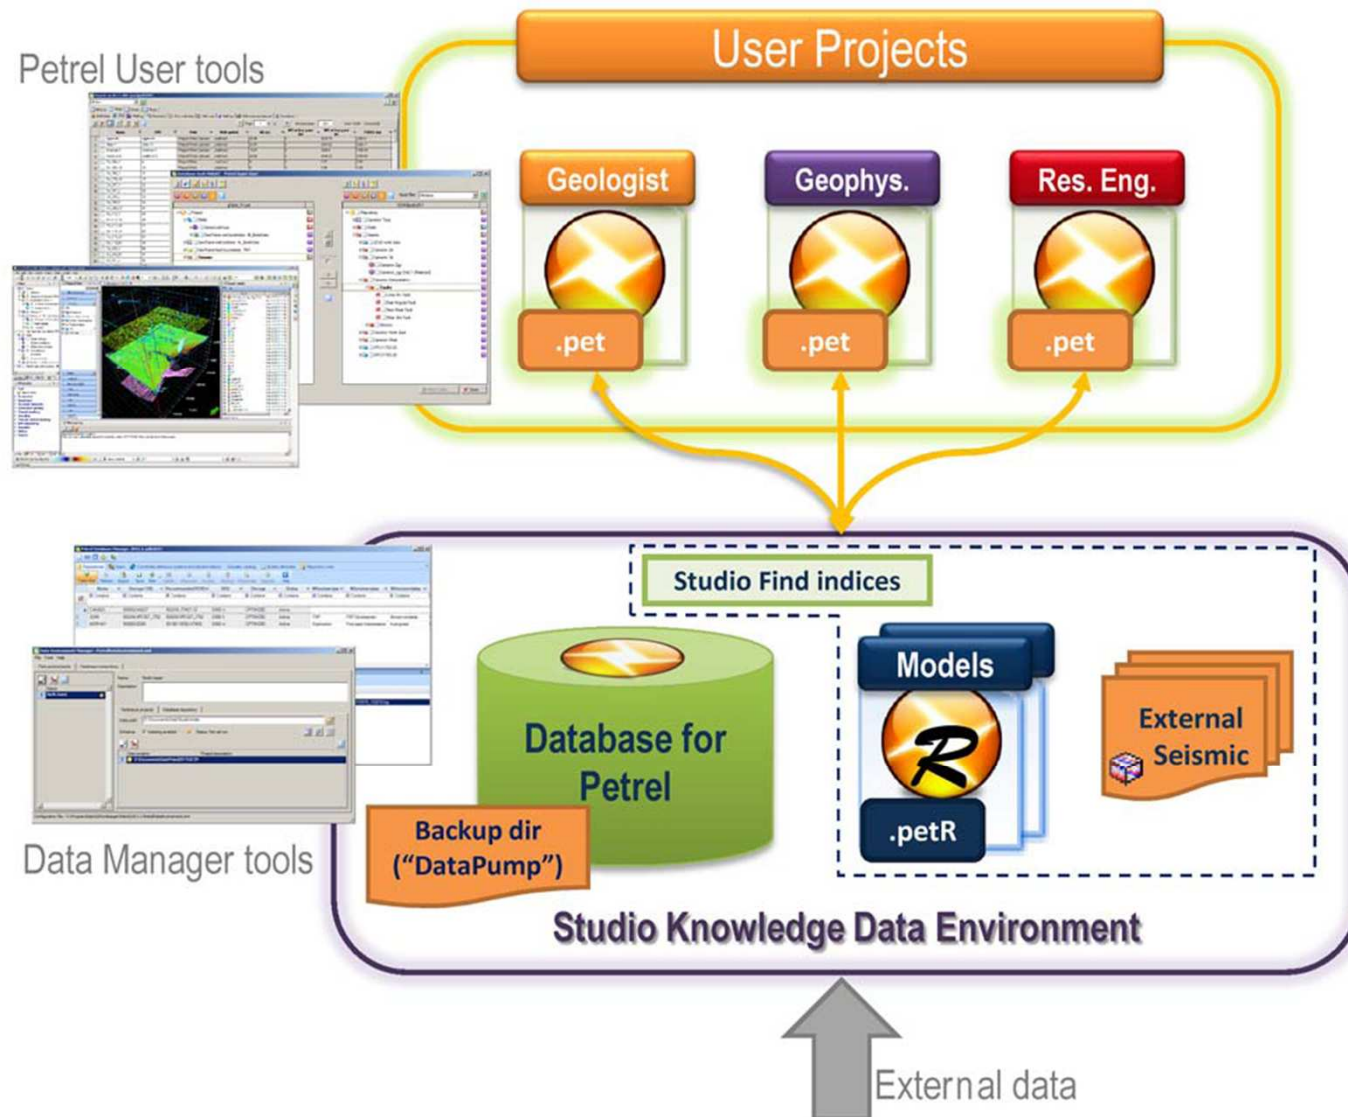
Petrel User tools

User Projects

Geologist

.pet

Geophys.

.pet

Res. Eng.

.pet

Studio Find indices

Database for Petrel

Models

.petR

External Seismic

Backup dir ("DataPump")

Data Manager tools

Studio Knowledge Data Environment

External data